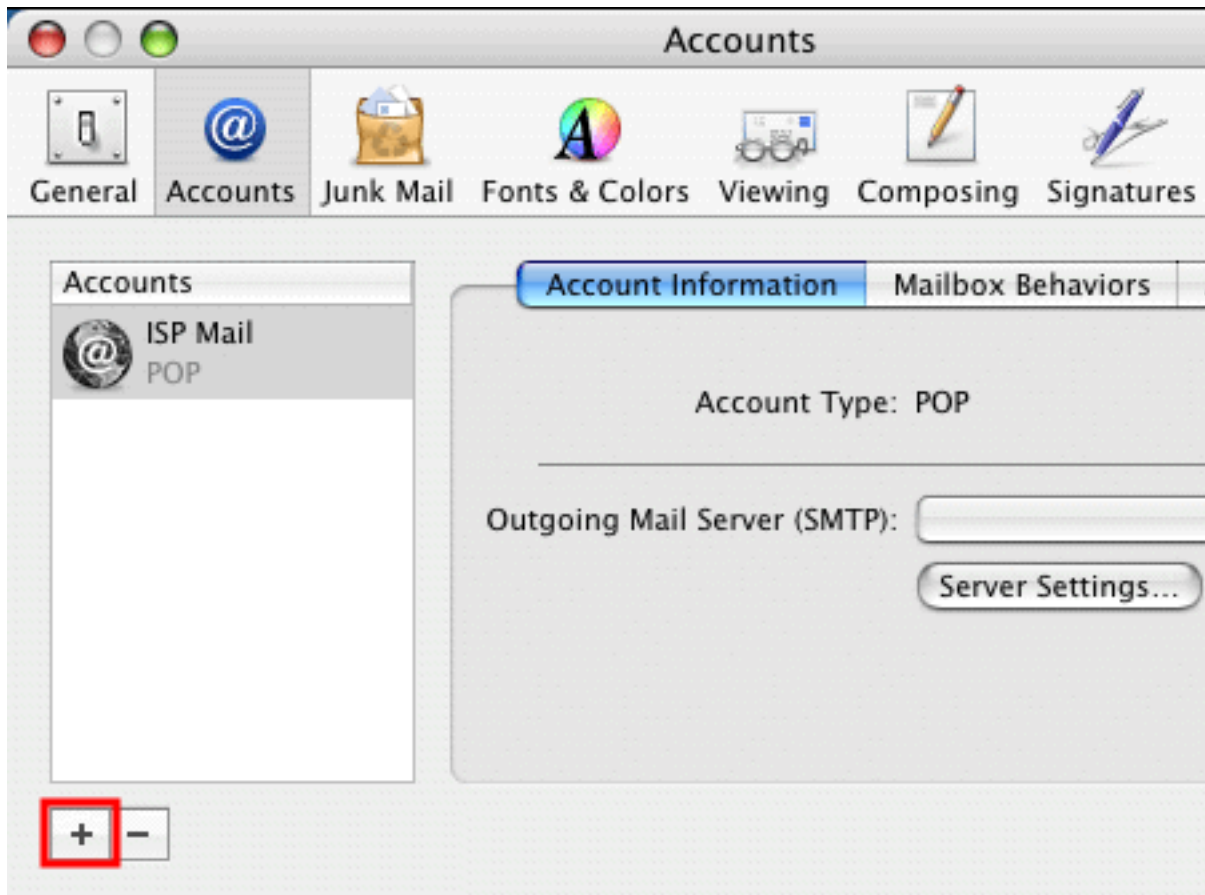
Accounts

General Accounts Junk Mail Fonts & Colors Viewing Composing Signatures

Accounts

ISP Mail
POP

Account Information | Mailbox Behaviors

Account Type: POP

Outgoing Mail Server (SMTP):

Server Settings...

+ −